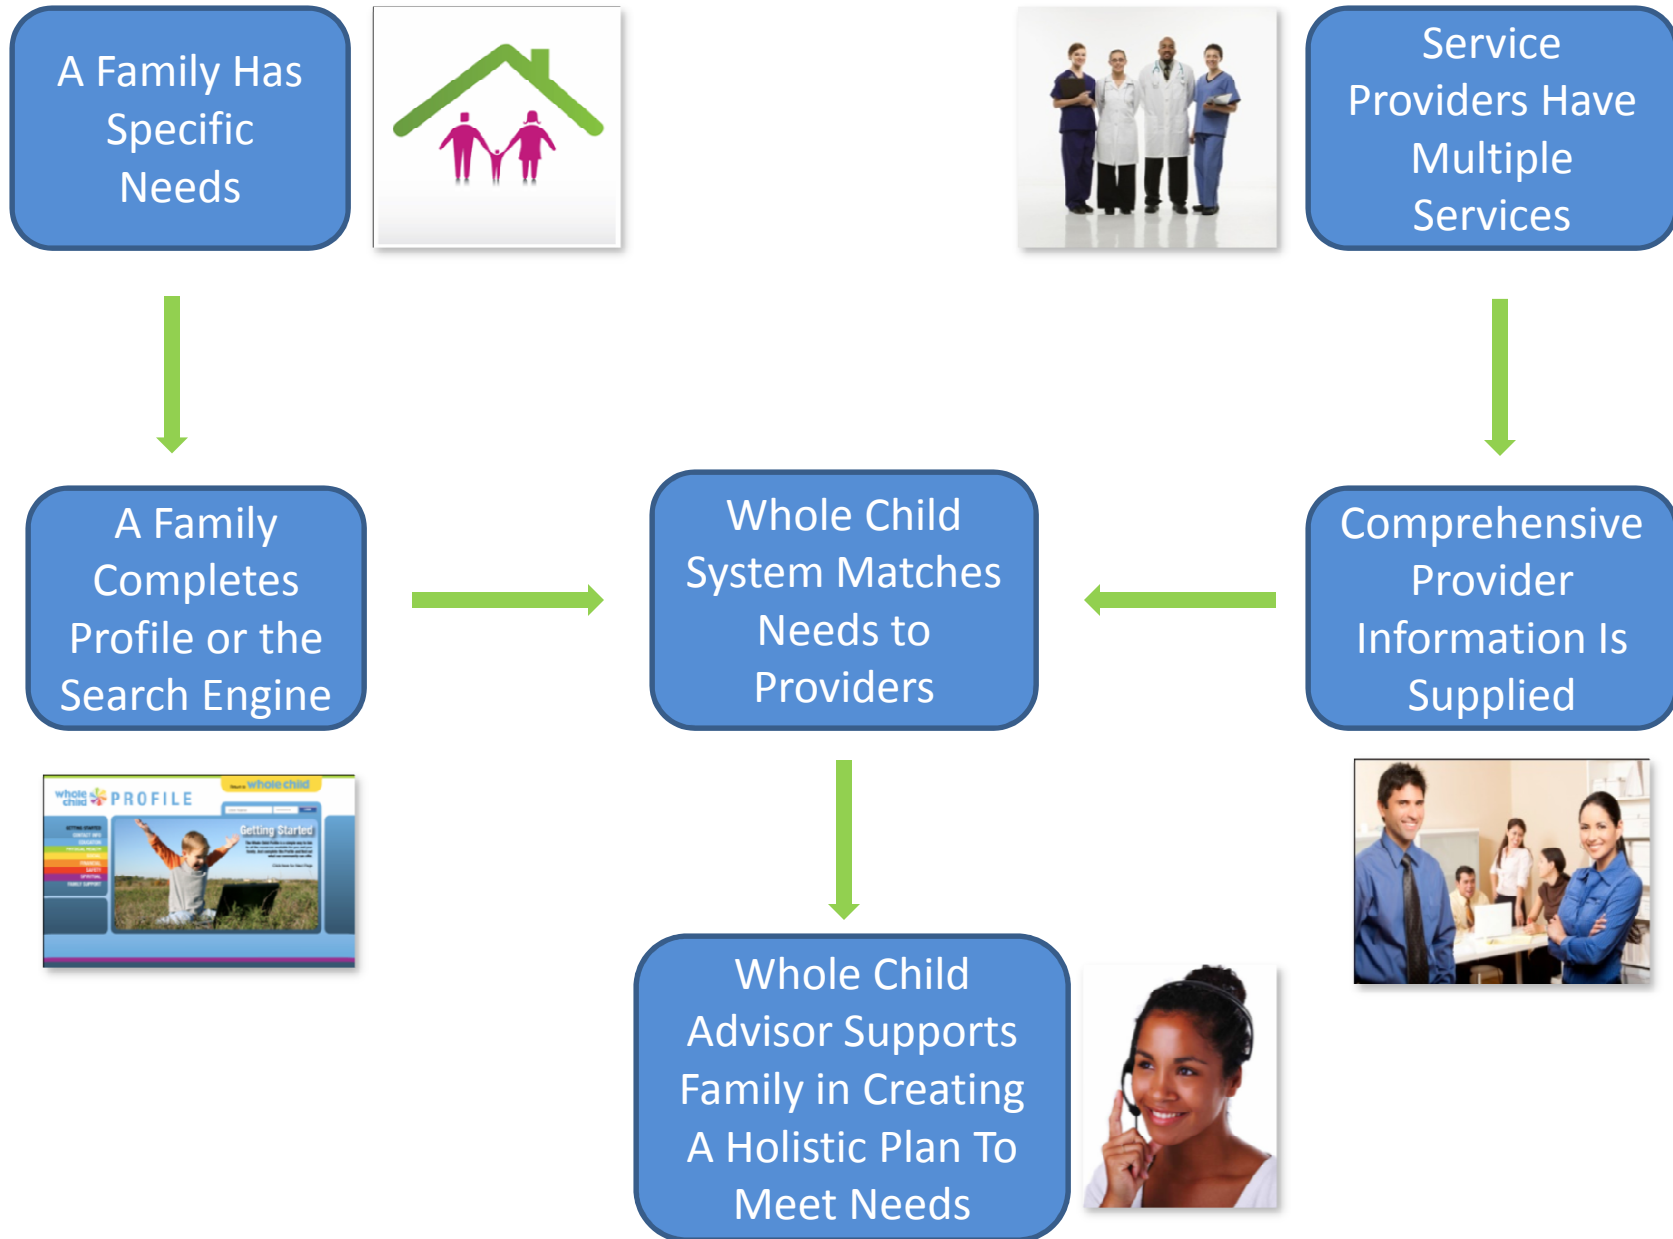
A Family Has Specific Needs

Service Providers Have Multiple Services

A Family Completes Profile or the Search Engine

Whole Child System Matches Needs to Providers

Comprehensive Provider Information Is Supplied

whole child PROFILE

whole child

Getting Started

Whole Child Advisor Supports Family in Creating A Holistic Plan To Meet Needs